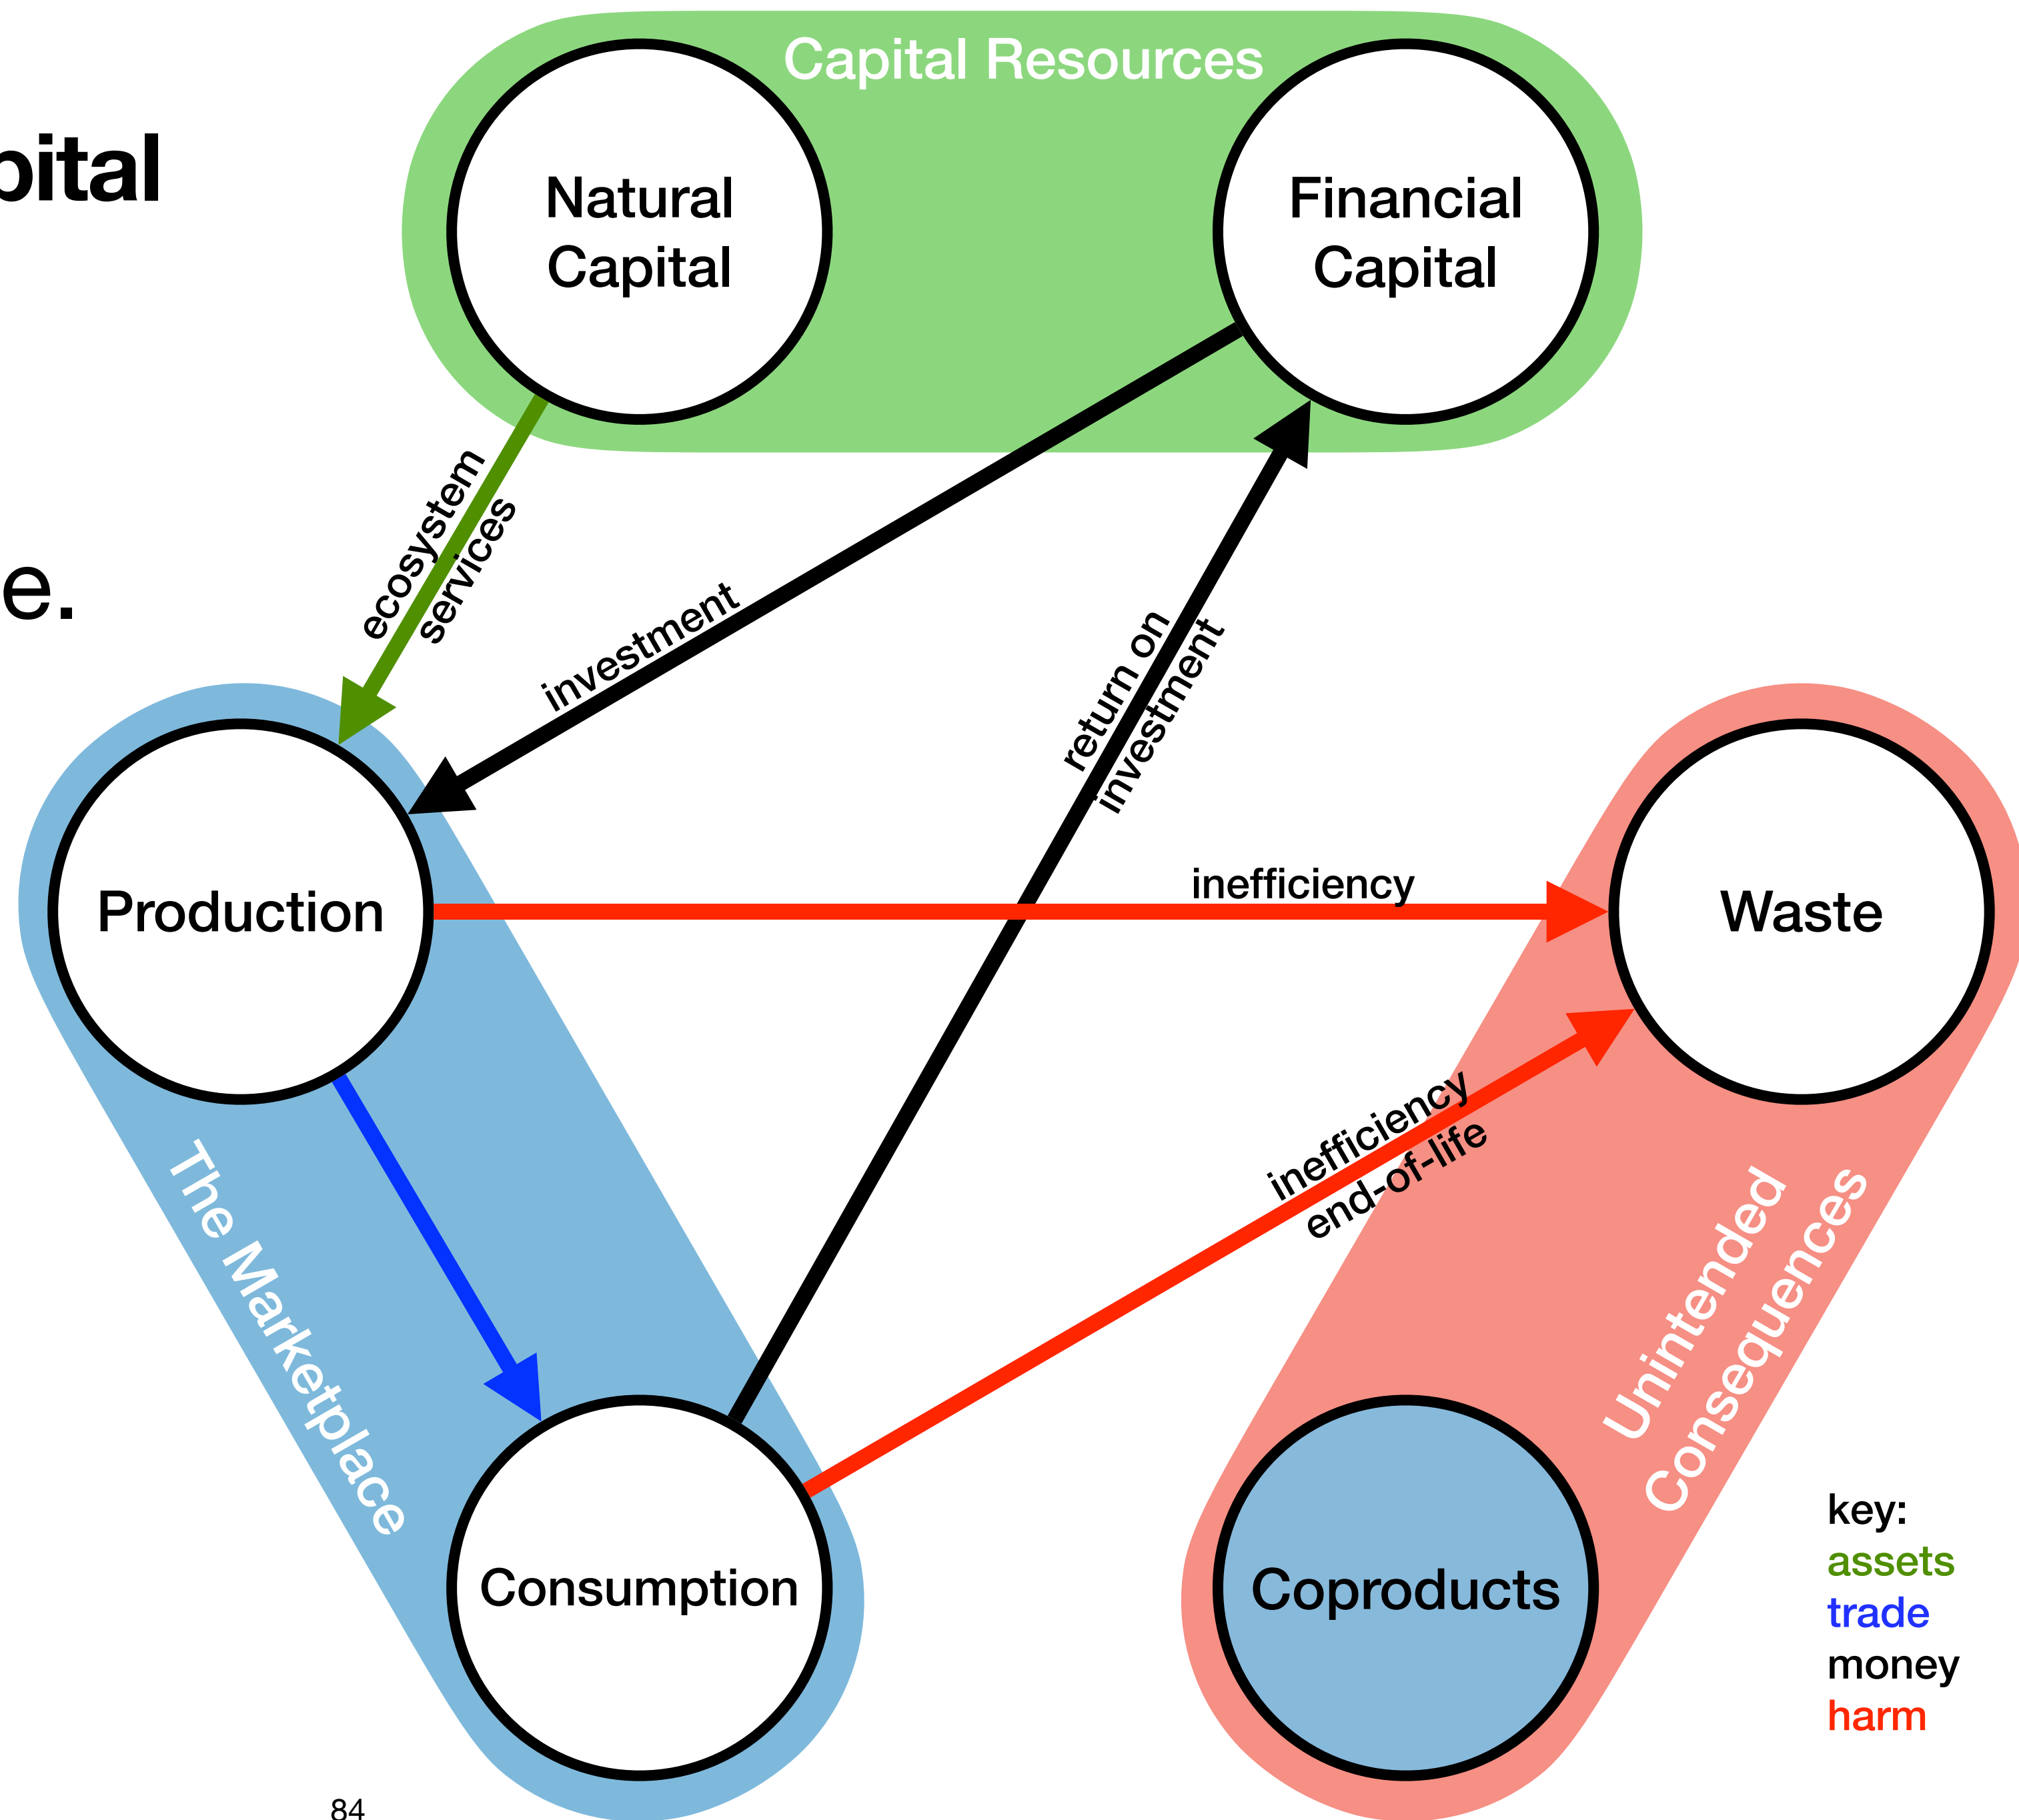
pital

e.

Capital Resources

Natural Capital

Financial Capital

ecosystem services

investment

return on investment

Production

inefficiency

Waste

The Marketplace

inefficiency end-of-life

Unintended Consequences

Consumption

Coproducts

key:
assets
trade
money
harm

84